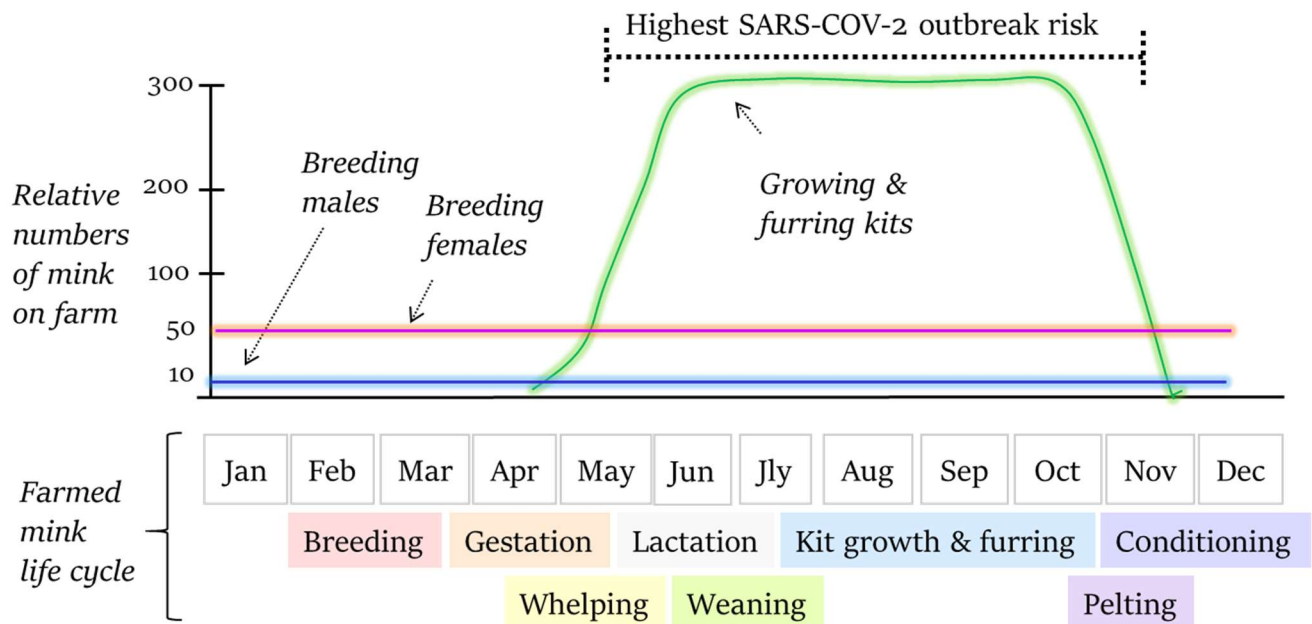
Highest SARS-COV-2 outbreak risk

300

200

100

50

10

Relative numbers of mink on farm

Breeding males

Breeding females

Growing & furring kits

Jan Feb Mar Apr May Jun Jly Aug Sep Oct Nov Dec

Farmed mink life cycle

Breeding Gestation Lactation Kit growth & furring Conditioning

Whelping Weaning Pelting